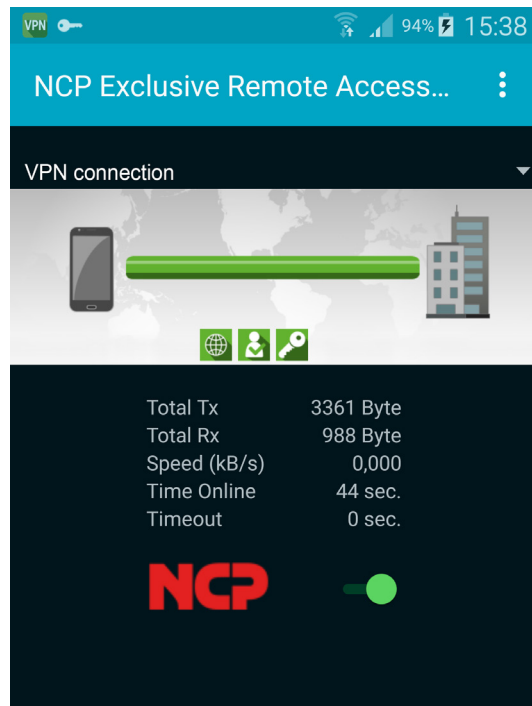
VPN 94% 15:38

NCP Exclusive Remote Access...

VPN connection

| | |
|---|---|
| Total Tx | 3361 Byte |
| Total Rx | 988 Byte |
| Speed (kB/s) | 0,000 |
| Time Online | 44 sec. |
| Timeout | 0 sec. |

NCP